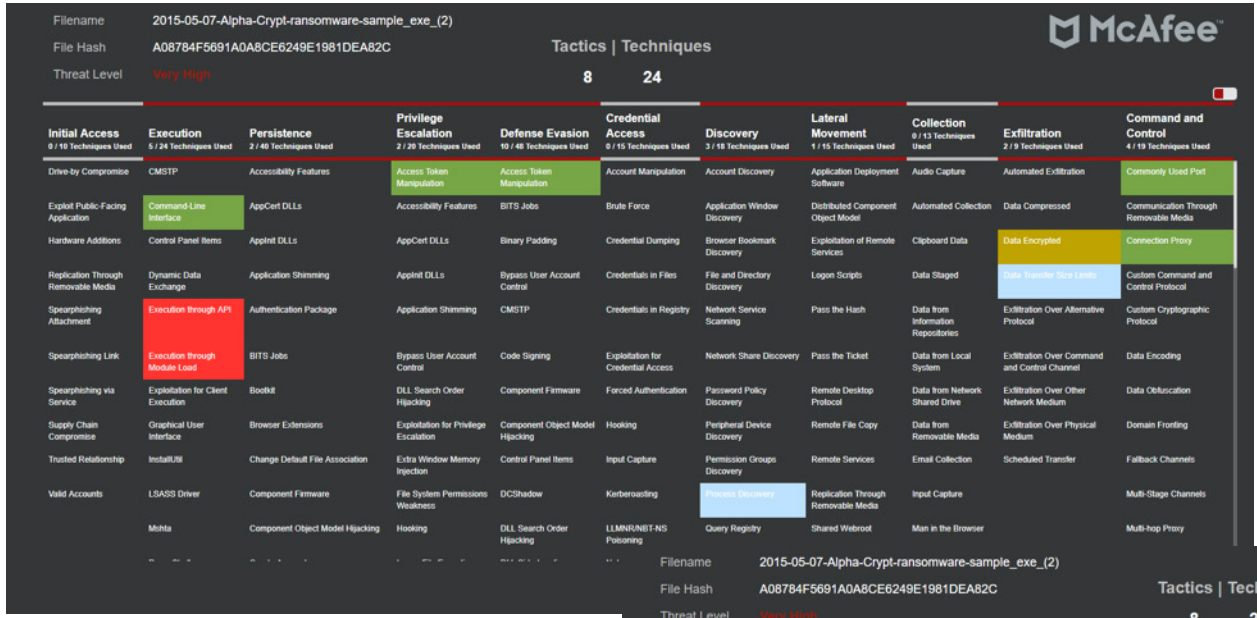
Filename 2015-05-07-Alpha-Crypt-ransomware-sample_exe_(2)

File Hash A08784F5691A0A8CE6249E1981DEA82C

Threat Level Very High

Tactics | Techniques

8 24

McAfee

| Initial Access 0 / 10 Techniques Used | Execution 5 / 24 Techniques Used | Persistence 2 / 40 Techniques Used | Privilege Escalation 2 / 20 Techniques Used | Defense Evasion 10 / 48 Techniques Used | Credential Access 0 / 15 Techniques Used | Discovery 3 / 18 Techniques Used | Lateral Movement 1 / 15 Techniques Used | Collection 0 / 13 Techniques Used | Exfiltration 2 / 9 Techniques Used | Command and Control 4 / 19 Techniques Used |
|---|---|---|---|---|---|---|---|---|---|---|
| Drive-by Compromise | CMSTP | Accessibility Features | Access Token Manipulation | Access Token Manipulation | Account Manipulation | Account Discovery | Application Deployment Software | Audio Capture | Automated Exfiltration | Commonly Used Port |
| Exploit Public-Facing Application | Command-Line Interface | AppCert DLLs | Accessibility Features | BITS Jobs | Brute Force | Application Window Discovery | Distributed Component Object Model | Automated Collection | Data Compressed | Communication Through Removable Media |
| Hardware Additions | Control Panel Items | AppInit DLLs | AppCert DLLs | Binary Padding | Credential Dumping | Browser Bookmark Discovery | Exploitation of Remote Services | Clipboard Data | Data Encrypted | Connection Proxy |
| Replication Through Removable Media | Dynamic Data Exchange | Application Shimming | AppInit DLLs | Bypass User Account Control | Credentials in Files | File and Directory Discovery | Logon Scripts | Data Staged | Data Transfer Size Limits | Custom Command and Control Protocol |
| Spearphishing Attachment | Execution through API | Authentication Package | Application Shimming | CMSTP | Credentials in Registry | Network Service Scanning | Pass the Hash | Data from Information Repositories | Exfiltration Over Alternative Protocol | Custom Cryptographic Protocol |
| Spearphishing Link | Execution through Module Load | BITS Jobs | Bypass User Account Control | Code Signing | Exploitation for Credential Access | Network Share Discovery | Pass the Ticket | Data from Local System | Exfiltration Over Command and Control Channel | Data Encoding |
| Spearphishing via Service | Exploitation for Client Execution | Bootkit | DLL Search Order Hijacking | Component Firmware | Forced Authentication | Password Policy Discovery | Remote Desktop Protocol | Data from Network Shared Drive | Exfiltration Over Other Network Medium | Data Obfuscation |
| Supply Chain Compromise | Graphical User Interface | Browser Extensions | Exploitation for Privilege Escalation | Component Object Model Hijacking | Hooking | Peripheral Device Discovery | Remote File Copy | Data from Removable Media | Exfiltration Over Physical Medium | Domain Fronting |
| Trusted Relationship | InstallUtil | Change Default File Association | Extra Window Memory Injection | Control Panel Items | Input Capture | Permission Groups Discovery | Remote Services | Email Collection | Scheduled Transfer | Fallback Channels |
| Valid Accounts | LSASS Driver | Component Firmware | File System Permissions Weakness | DCShadow | Kerberoasting | Process Discovery | Replication Through Removable Media | Input Capture | | Multi-Stage Channels |
| | Mshta | Component Object Model Hijacking | Hooking | DLL Search Order Hijacking | LLMNR/NBT-NS Poisoning | Query Registry | Shared Webroot | Man in the Browser | | Multi-hop Proxy |

Filename 2015-05-07-Alpha-Crypt-ransomware-sample_exe_(2)

File Hash A08784F5691A0A8CE6249E1981DEA82C

Threat Level Very High

Tactics | Tec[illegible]